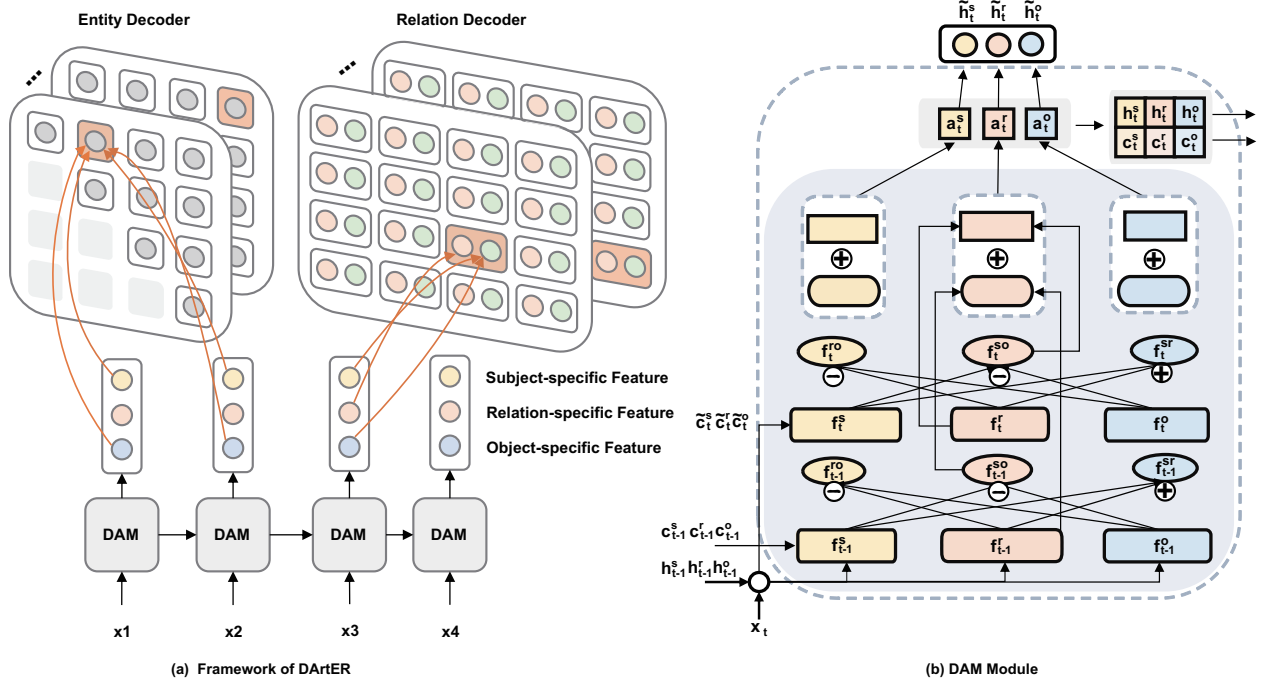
Entity Decoder

Relation Decoder

...

...

Subject-specific Feature

Relation-specific Feature

Object-specific Feature

DAM

DAM

DAM

DAM

x1

x2

x3

x4

(a) Framework of DArtER

$\tilde{h}_t^s$ $\tilde{h}_t^r$ $\tilde{h}_t^o$

$a_t^s$ $a_t^r$ $a_t^o$

| $h_t^s$ | $h_t^r$ | $h_t^o$ |
|---|---|---|
| $c_t^s$ | $c_t^r$ | $c_t^o$ |

$\oplus$ $\oplus$ $\oplus$

$f_t^{ro}$ $\ominus$ $f_t^{so}$ $\ominus$ $f_t^{sr}$ $\oplus$

$\tilde{c}_t^s \tilde{c}_t^r \tilde{c}_t^o$

$f_t^s$ $f_t^r$ $f_t^o$

$f_{t-1}^{ro}$ $\ominus$ $f_{t-1}^{so}$ $\ominus$ $f_{t-1}^{sr}$ $\oplus$

$c_{t-1}^s$ $c_{t-1}^r$ $c_{t-1}^o$

$f_{t-1}^s$ $f_{t-1}^r$ $f_{t-1}^o$

$h_{t-1}^s$ $h_{t-1}^r$ $h_{t-1}^o$

$x_t$

(b) DAM Module